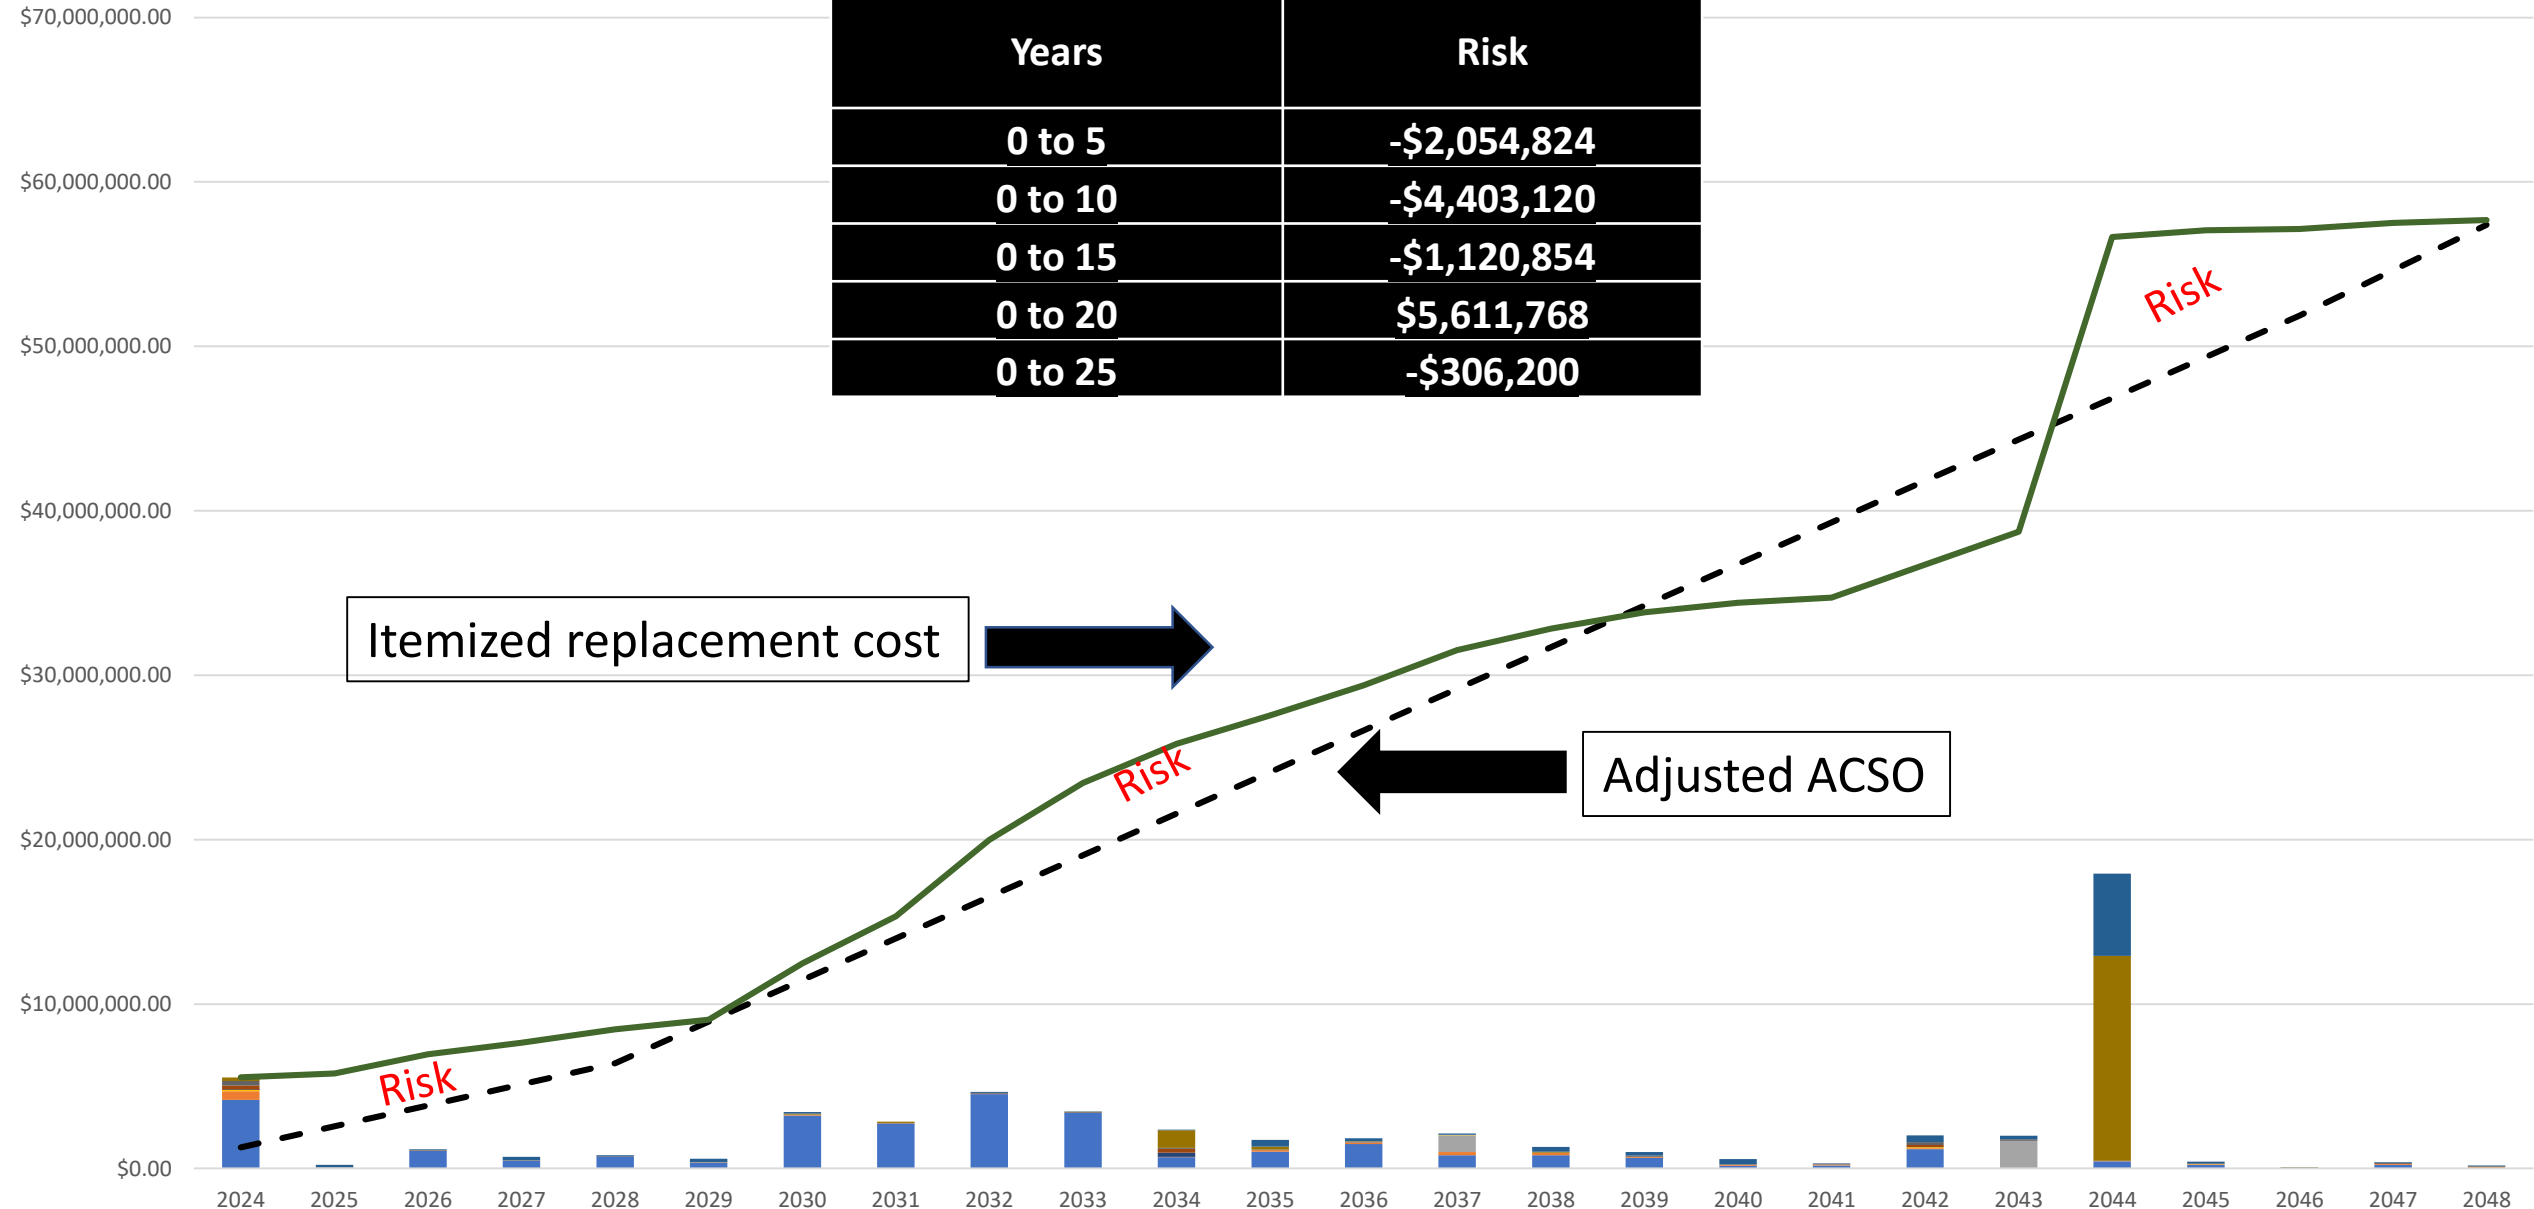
$70,000,000.00
$60,000,000.00
$50,000,000.00
$40,000,000.00
$30,000,000.00
$20,000,000.00
$10,000,000.00
$0.00

| Years | Risk |
|---|---|
| 0 to 5 | -\$2,054,824 |
| 0 to 10 | -\$4,403,120 |
| 0 to 15 | -\$1,120,854 |
| 0 to 20 | \$5,611,768 |
| 0 to 25 | -\$306,200 |

Risk

Itemized replacement cost

Risk

Adjusted ACSO

Risk

2024 2025 2026 2027 2028 2029 2030 2031 2032 2033 2034 2035 2036 2037 2038 2039 2040 2041 2042 2043 2044 2045 2046 2047 2048